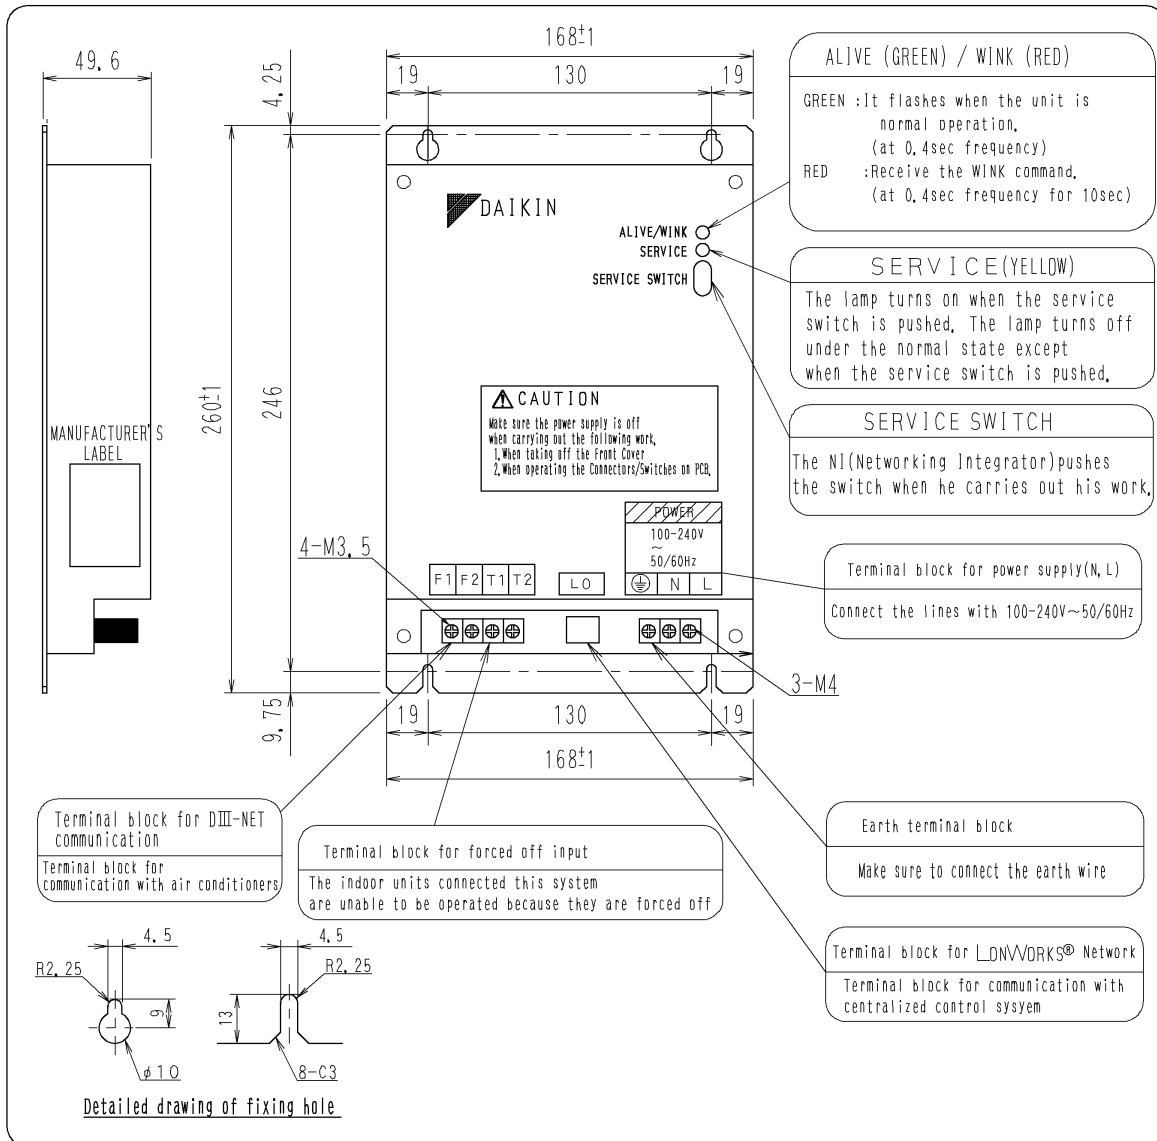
49.6

168±1

19 130 19

4.25

260±1

246

9.75

19 130 19

168±1

MANUFACTURER'S LABEL

DAIKIN

ALIVE/WINK
SERVICE
SERVICE SWITCH

ALIVE (GREEN) / WINK (RED)

GREEN :It flashes when the unit is normal operation. (at 0.4sec frequency)
RED :Receive the WINK command. (at 0.4sec frequency for 10sec)

SERVICE(YELLOW)

The lamp turns on when the service switch is pushed. The lamp turns off under the normal state except when the service switch is pushed.

SERVICE SWITCH

The NI(Networking Integrator)pushes the switch when he carries out his work.

CAUTION
Make sure the power supply is off when carrying out the following work.
1.When taking off the Front Cover
2.When operating the Connectors/Switches on PCB.

POWER
100-240V
~
50/60Hz

4-M3.5

F1 F2 T1 T2

LO

N L

3-M4

Terminal block for power supply(N,L)

Connect the lines with 100-240V~50/60Hz

Terminal block for DIII-NET communication

Terminal block for communication with air conditioners

Terminal block for forced off input

The indoor units connected this system are unable to be operated because they are forced off

Earth terminal block

Make sure to connect the earth wire

Terminal block for LONWORKS® Network

Terminal block for communication with centralized control sysyem

4.5
R2.25
9
$\phi$10

4.5
R2.25
13
8-C3

Detailed drawing of fixing hole